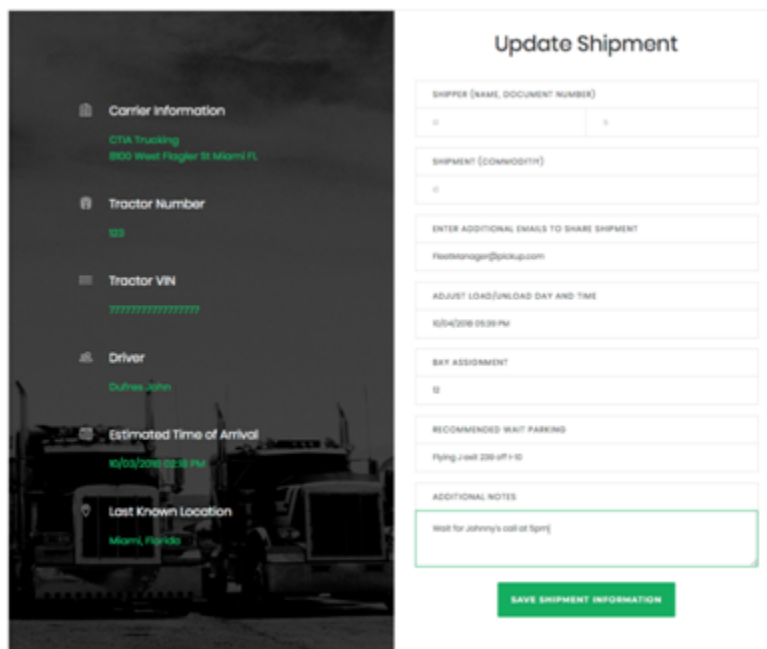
Carrier Information

CTIA Trucking
8100 West Flagler St Miami FL

Tractor Number

123

Tractor VIN

?????????????????

Driver

Dufrex John

Estimated Time of Arrival

10/03/2018 02:18 PM

Last Known Location

Miami, Florida

Update Shipment

SHIPPER (NAME, DOCUMENT NUMBER)

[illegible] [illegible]

SHIPMENT (COMMODITY)

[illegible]

ENTER ADDITIONAL EMAILS TO SHARE SHIPMENT

Fleetmanager@pickup.com

ADJUST LOAD/UNLOAD DAY AND TIME

10/04/2018 05:26 PM

BAY ASSIGNMENT

12

RECOMMENDED WAIT PARKING

Flying J exit 226 off I-10

ADDITIONAL NOTES

Wait for Johnny's call at 5pm|

SAVE SHIPMENT INFORMATION